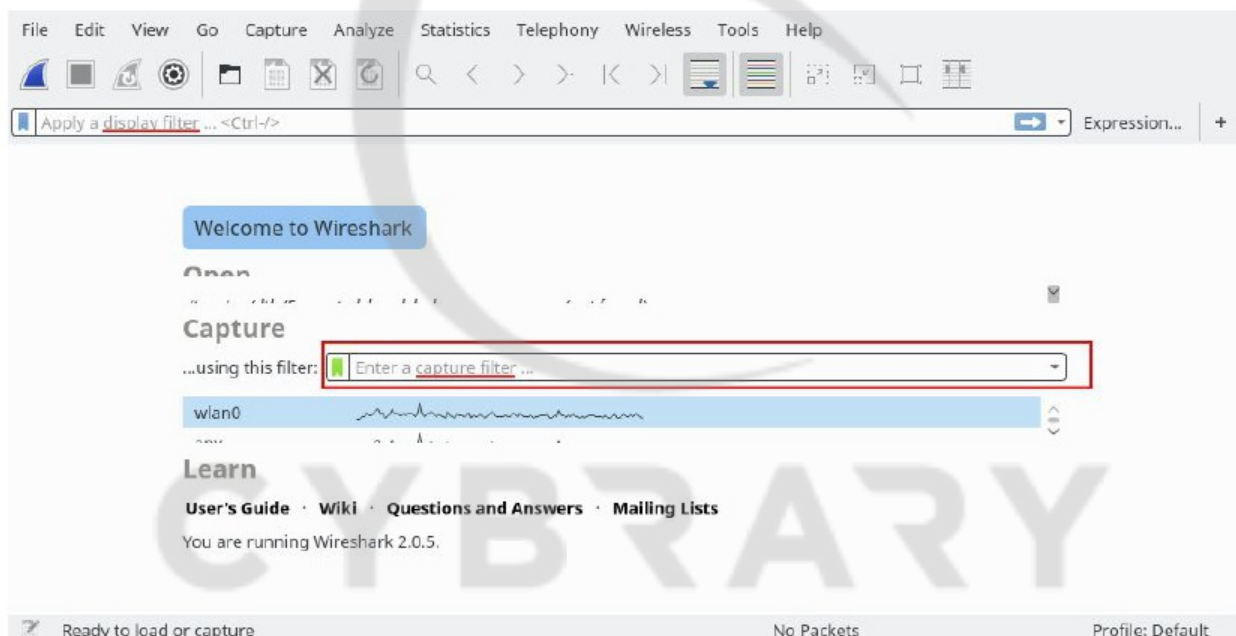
File Edit View Go Capture Analyze Statistics Telephony Wireless Tools Help

Apply a display filter ... <Ctrl-/>

Expression... +

Welcome to Wireshark

Open

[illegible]

Capture

...using this filter: Enter a capture filter ...

wlan0

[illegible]

Learn

User's Guide · Wiki · Questions and Answers · Mailing Lists

You are running Wireshark 2.0.5.

CYBRARY

Ready to load or capture

No Packets

Profile: Default